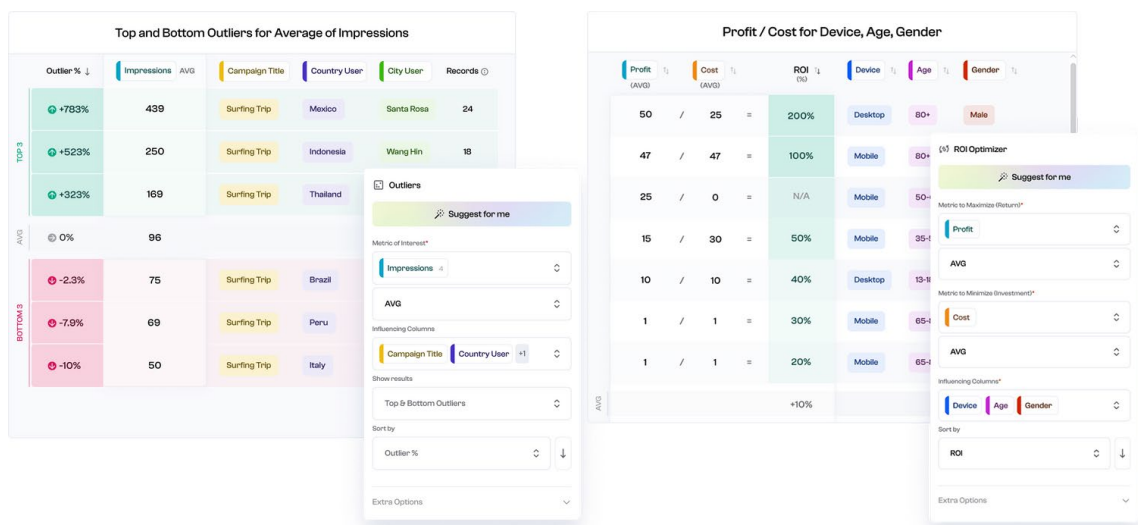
Top and Bottom Outliers for Average of Impressions

| | Outlier % ↓ | Impressions AVG | Campaign Title | Country User | City User | Records |
|---|---|---|---|---|---|---|
| TOP 3 | +783% | 439 | Surfing Trip | Mexico | Santa Rosa | 24 |
| | +523% | 250 | Surfing Trip | Indonesia | Wang Hin | 18 |
| | +323% | 169 | Surfing Trip | Thailand | | |
| AVG | 0% | 96 | | | | |
| BOTTOM 3 | -2.3% | 75 | Surfing Trip | Brazil | | |
| | -7.9% | 69 | Surfing Trip | Peru | | |
| | -10% | 50 | Surfing Trip | Italy | | |

Outliers

Suggest for me

Metric of Interest*

Impressions 4

AVG

Influencing Columns

Campaign Title Country User +1

Show results

Top & Bottom Outliers

Sort by

Outlier %

Extra Options

Profit / Cost for Device, Age, Gender

| Profit (AVG) | | Cost (AVG) | | ROI (%) | Device | Age | Gender |
|---|---|---|---|---|---|---|---|
| 50 | / | 25 | = | 200% | Desktop | 80+ | Male |
| 47 | / | 47 | = | 100% | Mobile | 80+ | |
| 25 | / | 0 | = | N/A | Mobile | 50- | |
| 15 | / | 30 | = | 50% | Mobile | 35-5 | |
| 10 | / | 10 | = | 40% | Desktop | 13-1 | |
| 1 | / | 1 | = | 30% | Mobile | 65- | |
| 1 | / | 1 | = | 20% | Mobile | 65- | |
| AVG | | | | +10% | | | |

ROI Optimizer

Suggest for me

Metric to Maximize (Return)*

Profit

AVG

Metric to Minimize (Investment)*

Cost

AVG

Influencing Columns*

Device Age Gender

Sort by

ROI

Extra Options